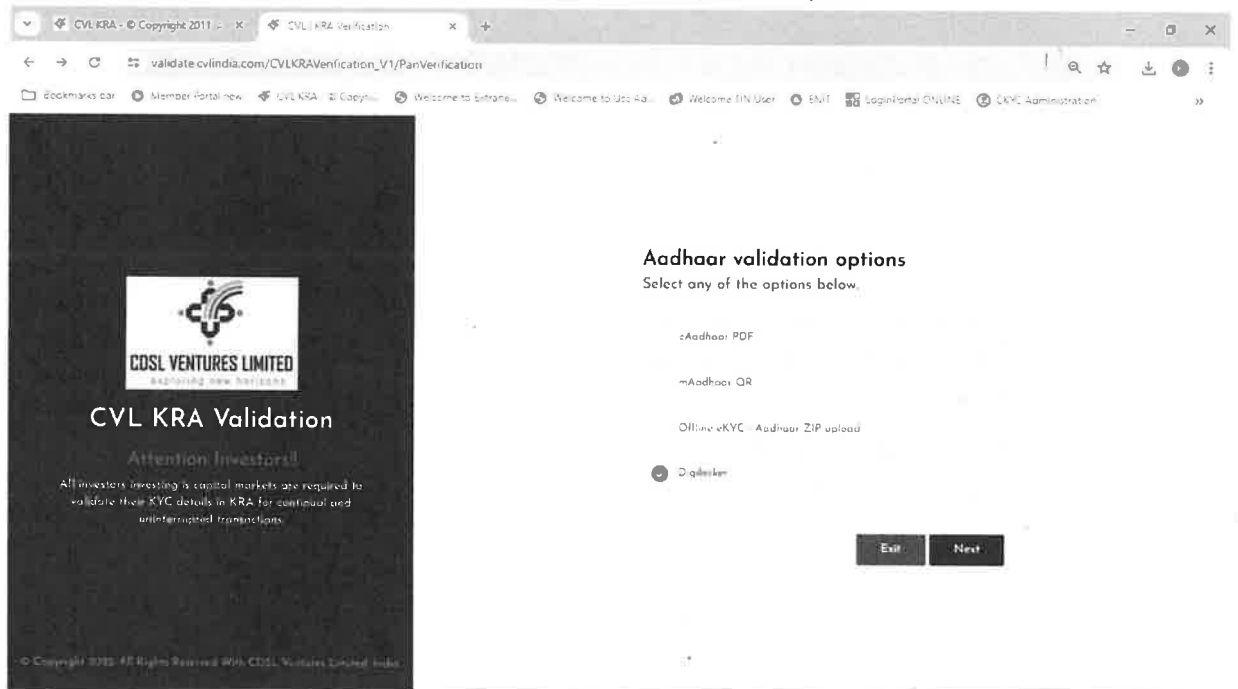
CVL KRA - © Copyright 2011 - | CVL | KRA Verification

validate.cvlindia.com/CVLKRAVerification_V1/PanVerification

Bookmarks bar | Member Portal new | CVL KRA - © Copyri... | Welcome to Extrane... | Welcome to Ucc Ad... | Welcome FIN User | ENIT | LoginPortal ONLINE | CKYC Administration

CDSL VENTURES LIMITED
exploring new horizons

CVL KRA Validation

Attention Investors!!

All investors investing in capital markets are required to validate their KYC details in KRA for continual and uninterrupted transactions.

© Copyright 2025. All Rights Reserved With CDSL Ventures Limited, India

Aadhaar validation options
Select any of the options below.

eAadhaar PDF

mAadhaar QR

Offline eKYC - Aadhaar ZIP upload

Digilocker

Exit
Next